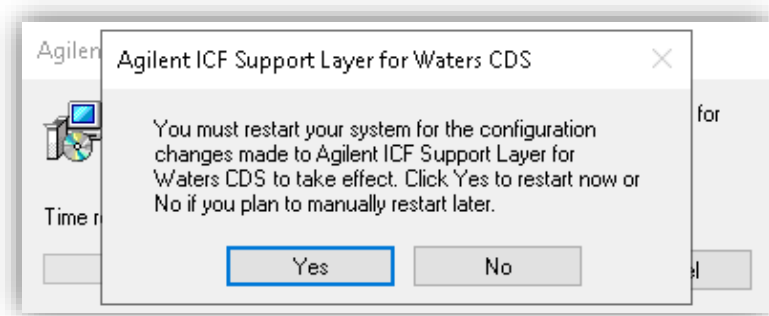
Agilen

Time r

for

el

Agilent ICF Support Layer for Waters CDS

×

You must restart your system for the configuration changes made to Agilent ICF Support Layer for Waters CDS to take effect. Click Yes to restart now or No if you plan to manually restart later.

Yes

No